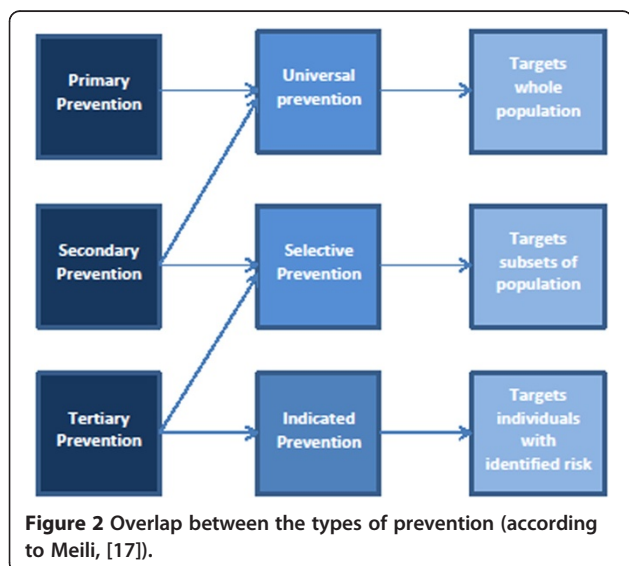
Primary Prevention

Universal prevention

Targets whole population

Secondary Prevention

Selective Prevention

Targets subsets of population

Tertiary Prevention

Indicated Prevention

Targets individuals with identified risk

**Figure 2** Overlap between the types of prevention (according to Meili, [17]).